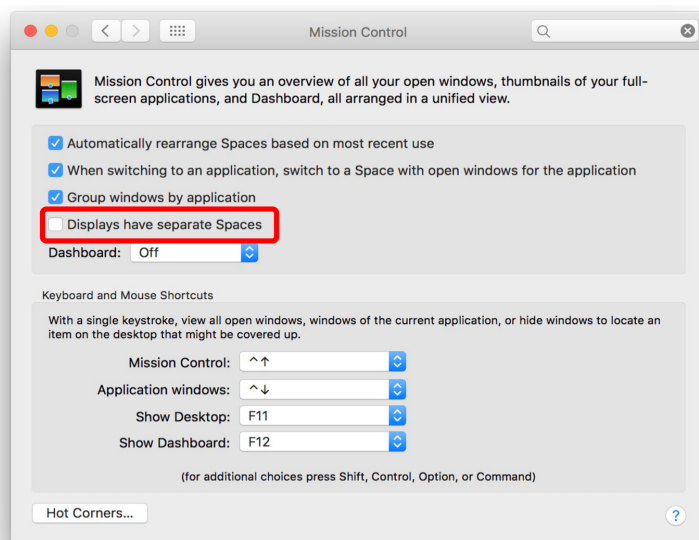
Mission Control

Mission Control gives you an overview of all your open windows, thumbnails of your full-screen applications, and Dashboard, all arranged in a unified view.

Automatically rearrange Spaces based on most recent use

When switching to an application, switch to a Space with open windows for the application

Group windows by application

Displays have separate Spaces

Dashboard: Off

Keyboard and Mouse Shortcuts

With a single keystroke, view all open windows, windows of the current application, or hide windows to locate an item on the desktop that might be covered up.

Mission Control: ^↑

Application windows: ^↓

Show Desktop: F11

Show Dashboard: F12

(for additional choices press Shift, Control, Option, or Command)

Hot Corners...

?